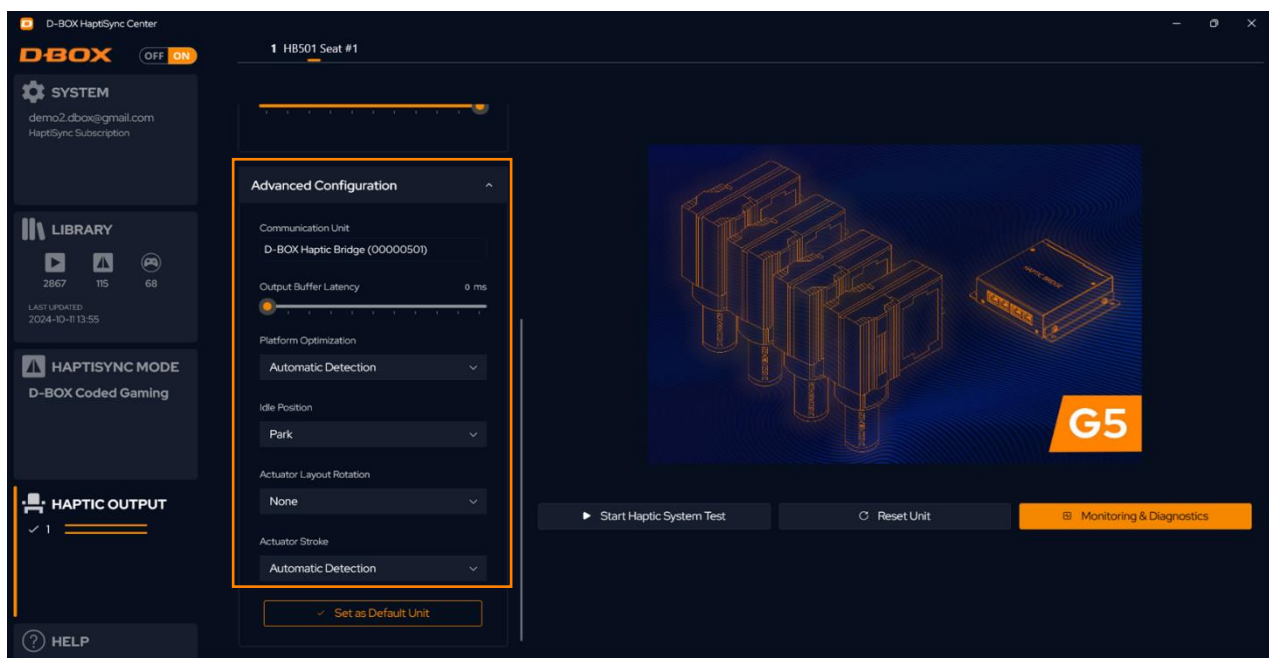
D-BOX HaptiSync Center

D-BOX OFF ON

1 HB501 Seat #1

SYSTEM
demo2.dbox@gmail.com
HaptiSync Subscription

LIBRARY
2867 115 68
LAST UPDATED
2024-10-11 13:55

HAPTISYNC MODE
D-BOX Coded Gaming

HAPTIC OUTPUT
✓ 1

HELP

Advanced Configuration

Communication Unit
D-BOX Haptic Bridge (00000501)

Output Buffer Latency 0 ms

Platform Optimization
Automatic Detection

Idle Position
Park

Actuator Layout Rotation
None

Actuator Stroke
Automatic Detection

Set as Default Unit

G5

Start Haptic System Test
Reset Unit
Monitoring & Diagnostics